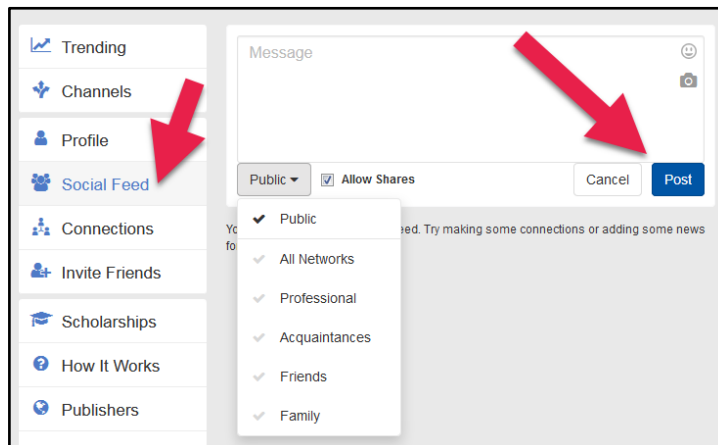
Trending
Channels
Profile
Social Feed
Connections
Invite Friends
Scholarships
How It Works
Publishers

Message

Public
Allow Shares
Cancel
Post

Yo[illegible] eed. Try making some connections or adding some news fo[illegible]

Public
All Networks
Professional
Acquaintances
Friends
Family